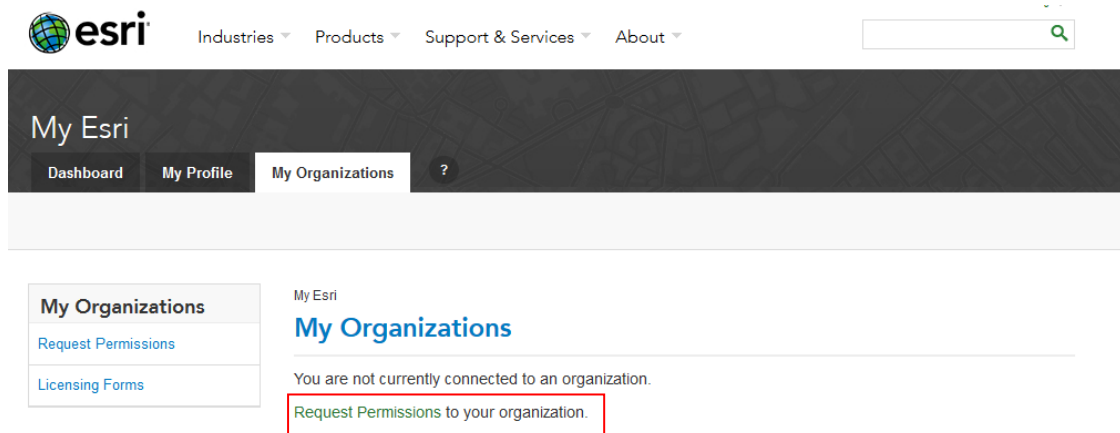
esri

Industries Products Support & Services About

My Esri

Dashboard My Profile My Organizations ?

My Organizations

Request Permissions

Licensing Forms

My Esri

My Organizations

You are not currently connected to an organization.

Request Permissions to your organization.